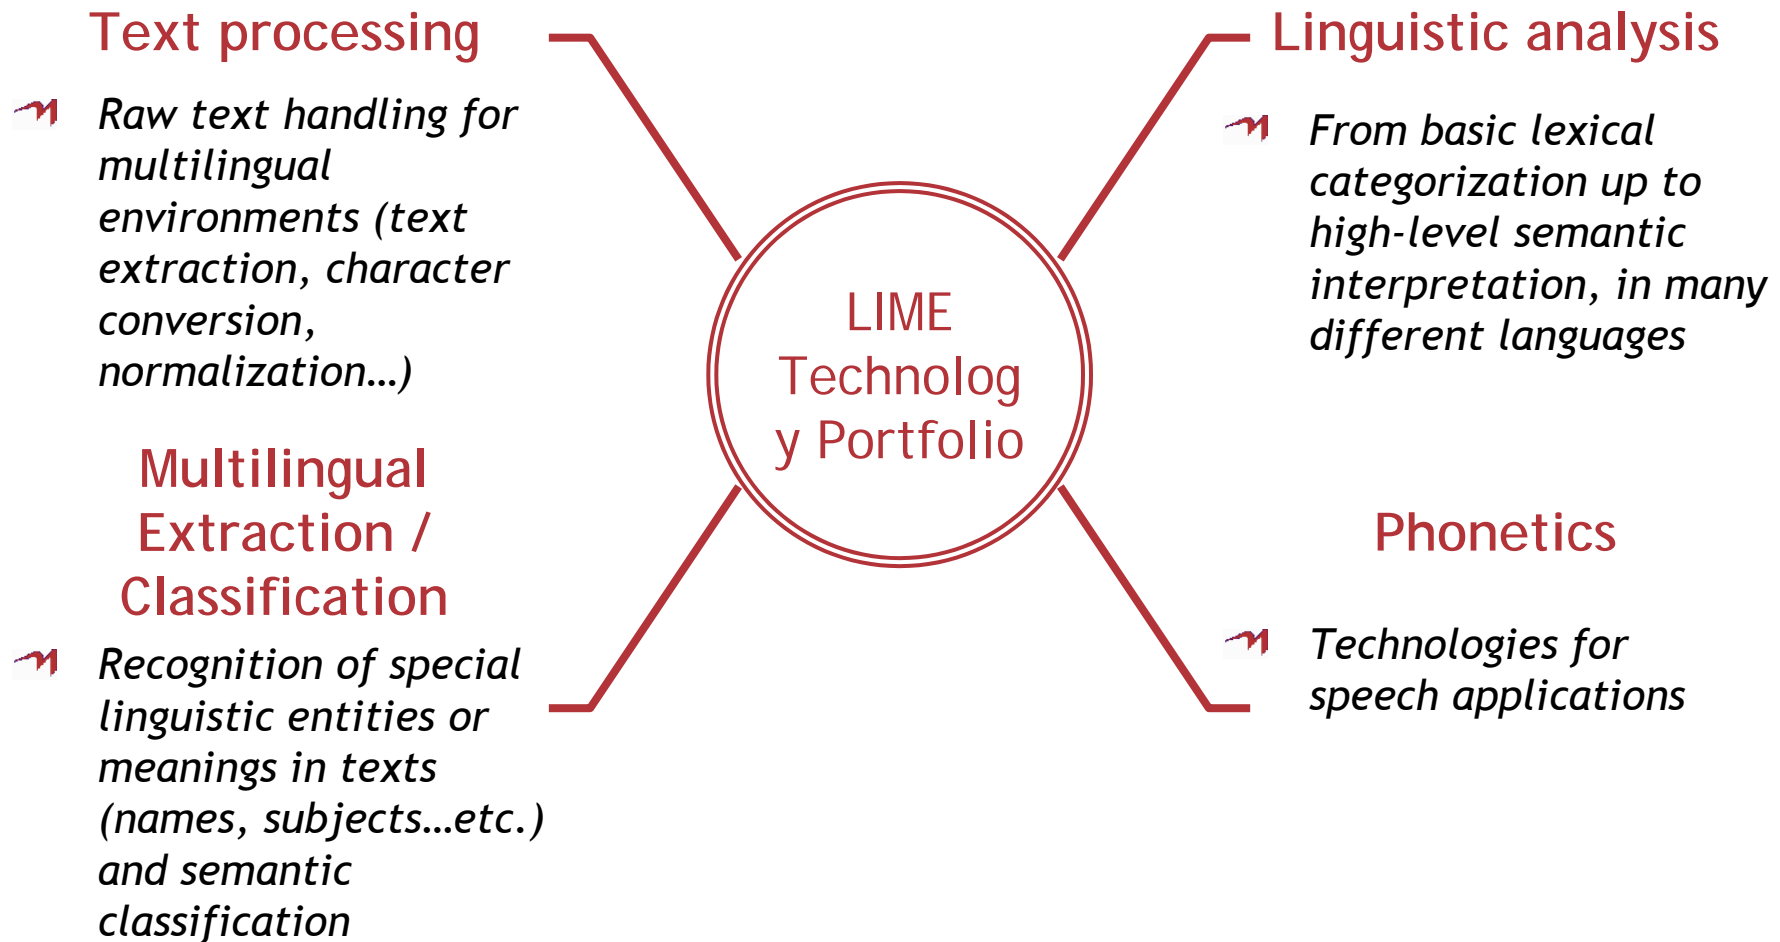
Text processing

Raw text handling for multilingual environments (text extraction, character conversion, normalization…)

LIME Technolog y Portfolio

Linguistic analysis

From basic lexical categorization up to high-level semantic interpretation, in many different languages

Multilingual Extraction / Classification

Recognition of special linguistic entities or meanings in texts (names, subjects…etc.) and semantic classification

Phonetics

Technologies for speech applications